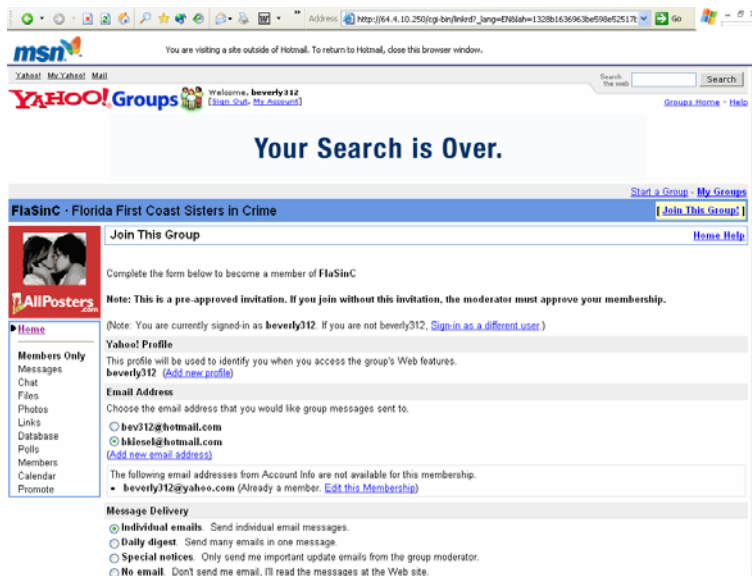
Address http://64.4.10.250/cgi-bin/linkrd?_lang=EN&lah=1328b1636963be598e52517b Go

msn

You are visiting a site outside of Hotmail. To return to Hotmail, close this browser window.

Yahoo! My Yahoo! Mail

Search the web Search

YAHOO! Groups Welcome, beverly312 [Sign Out, My Account]

Groups Home - Help

Your Search is Over.

Start a Group - My Groups

FlaSinC · Florida First Coast Sisters in Crime

[ Join This Group! ]

AllPosters.com

Home

Members Only
Messages
Chat
Files
Photos
Links
Database
Polls
Members
Calendar
Promote

Join This Group

Home Help

Complete the form below to become a member of FlaSinC

Note: This is a pre-approved invitation. If you join without this invitation, the moderator must approve your membership.

(Note: You are currently signed-in as beverly312. If you are not beverly312, Sign-in as a different user.)

Yahoo! Profile

This profile will be used to identify you when you access the group's Web features.
beverly312 (Add new profile)

Email Address

Choose the email address that you would like group messages sent to.

bev312@hotmail.com
bkiesel@hotmail.com
(Add new email address)

The following email addresses from Account Info are not available for this membership.
• beverly312@yahoo.com (Already a member. Edit this Membership)

Message Delivery

Individual emails. Send individual email messages.
Daily digest. Send many emails in one message.
Special notices. Only send me important update emails from the group moderator.
No email. Don't send me email, I'll read the messages at the Web site.